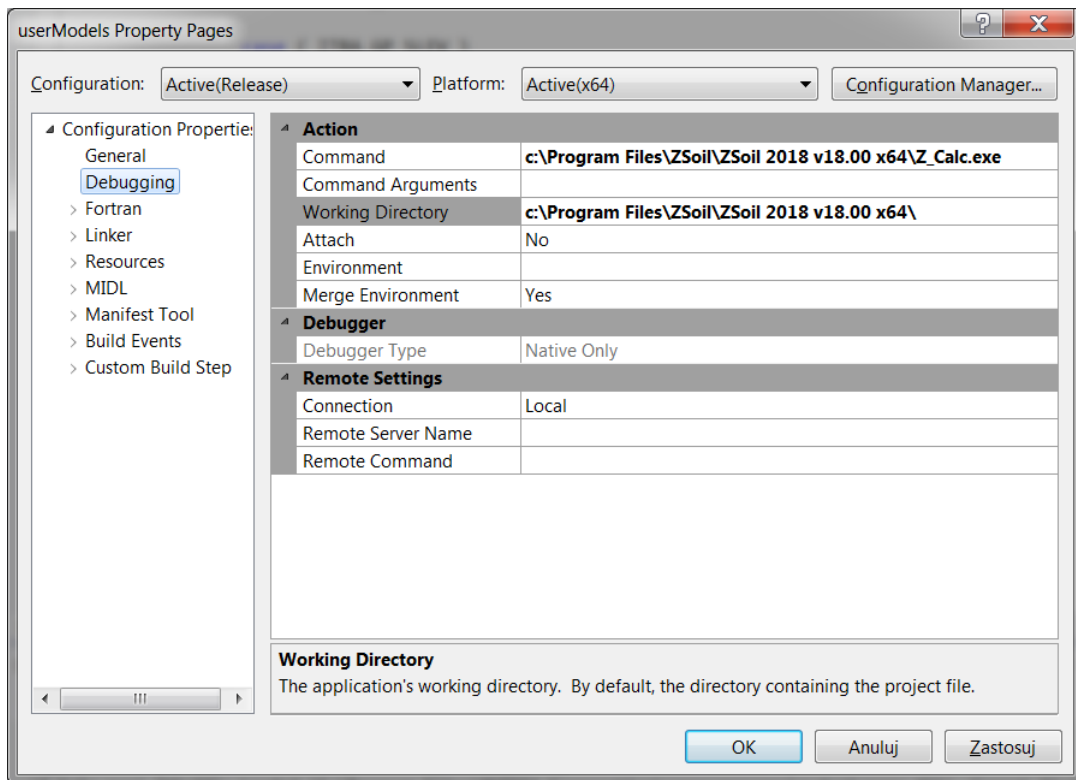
userModels Property Pages

?

X

Configuration: Active(Release)

Platform: Active(x64)

Configuration Manager...

Configuration Propertie:

General

Debugging

Fortran

Linker

Resources

MIDL

Manifest Tool

Build Events

Custom Build Step

| Action | |
|---|---|
| Command | c:\Program Files\ZSoil\ZSoil 2018 v18.00 x64\Z_Calc.exe |
| Command Arguments | |
| Working Directory | c:\Program Files\ZSoil\ZSoil 2018 v18.00 x64\ |
| Attach | No |
| Environment | |
| Merge Environment | Yes |
| Debugger | |
| Debugger Type | Native Only |
| Remote Settings | |
| Connection | Local |
| Remote Server Name | |
| Remote Command | |

Working Directory

The application's working directory. By default, the directory containing the project file.

OK

Anuluj

Zastosuj